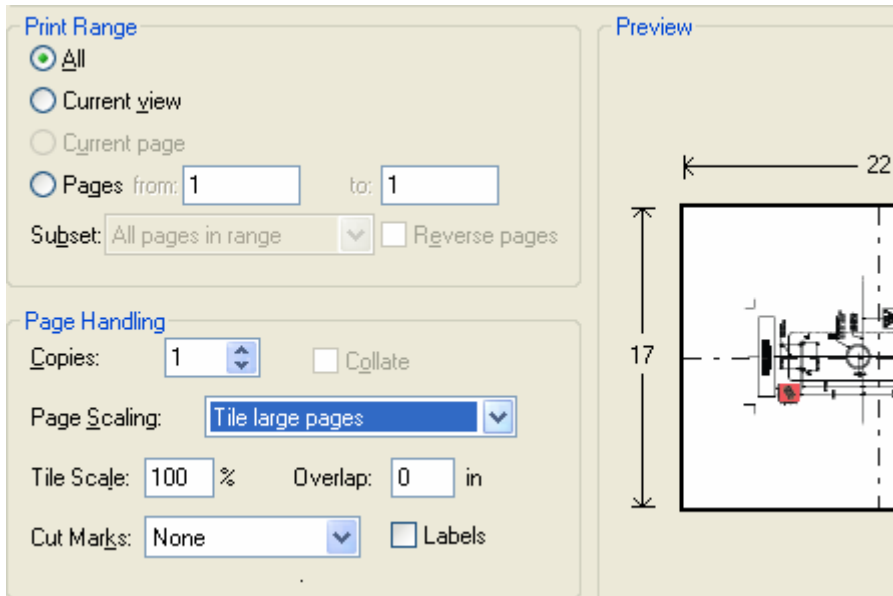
Print Range

All

Current view

Current page

Pages from: 1 to: 1

Subset: All pages in range

Reverse pages

Page Handling

Copies: 1

Collate

Page Scaling: Tile large pages

Tile Scale: 100 %

Overlap: 0 in

Cut Marks: None

Labels

Preview

22

17